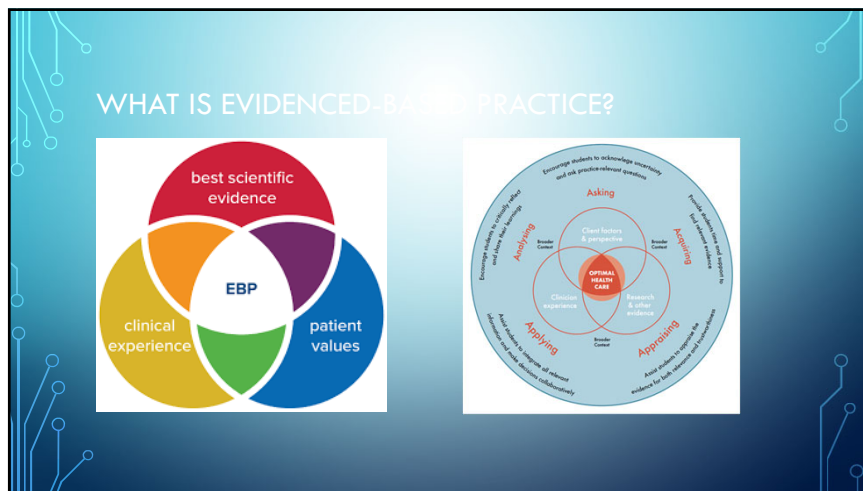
WHAT IS EVIDENCED-BA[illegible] PRACTICE?

best scientific evidence

EBP

clinical experience

patient values

Encourage students to acknowledge uncertainty and ask practice-relevant questions

Asking

Provide students time and support to find relevant evidence

Acquiring

Assist students to appraise the evidence for both relevance and trustworthiness

Appraising

Assist students to integrate all relevant information and make decisions collaboratively

Applying

Encourage students to critically reflect and share their learnings

Analysing

Client factors & perspective

Broader Context

Broader Context

Broader Context

OPTIMAL HEALTH CARE

Clinician experience

Research & other evidence